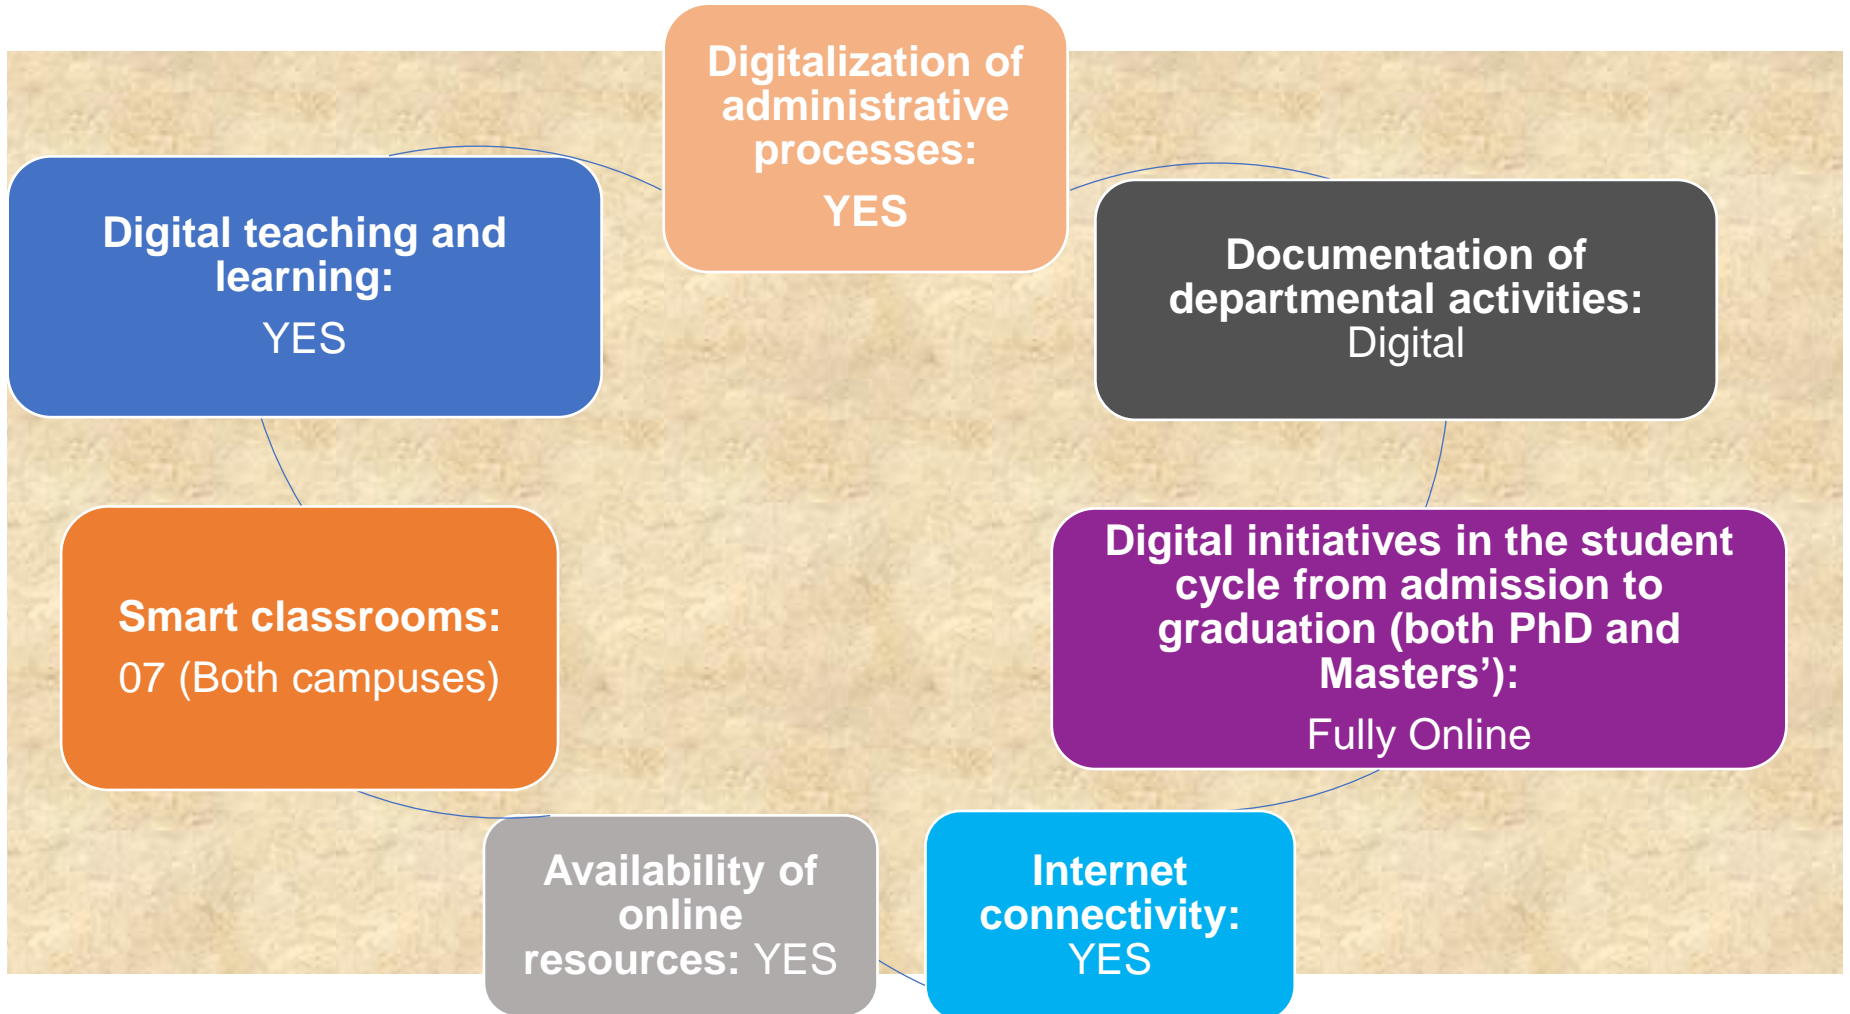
Digitalization of administrative processes:
YES

Documentation of departmental activities:
Digital

Digital initiatives in the student cycle from admission to graduation (both PhD and Masters'):
Fully Online

Internet connectivity:
YES

Availability of online resources: YES

Smart classrooms:
07 (Both campuses)

Digital teaching and learning:
YES